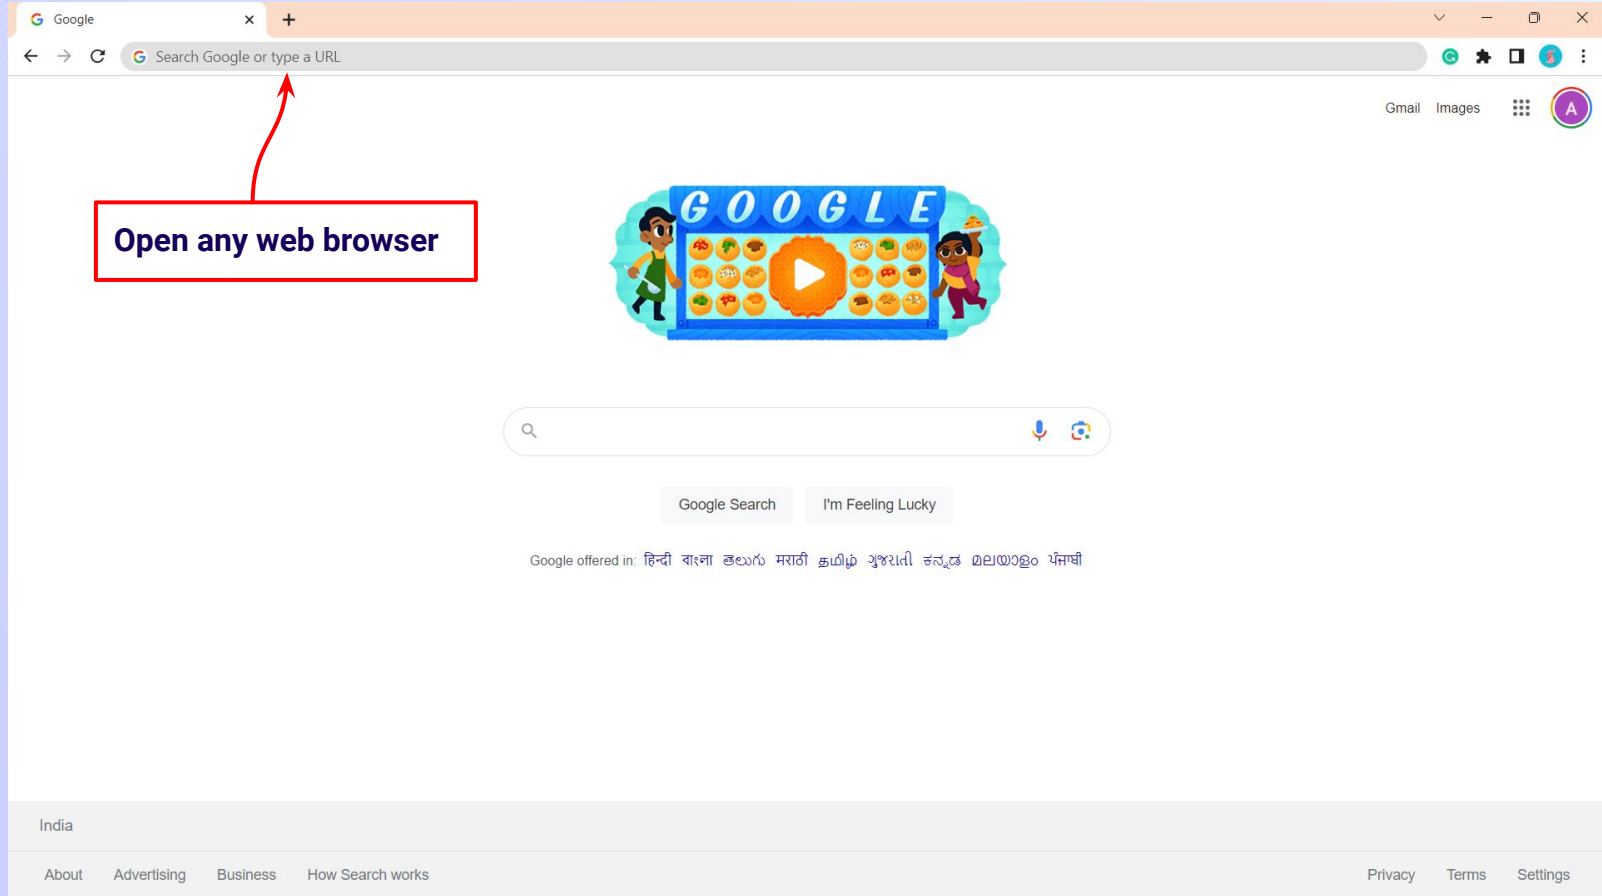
Google

Search Google or type a URL

Gmail Images A

Open any web browser

GOOGLE

Google Search I'm Feeling Lucky

Google offered in: हिन्दी বাংলা తెలుగు मराठी தமிழ் ગુજરાતી ಕನ್ನಡ മലയാളം ਪੰਜਾਬੀ

India

About Advertising Business How Search works

Privacy Terms Settings